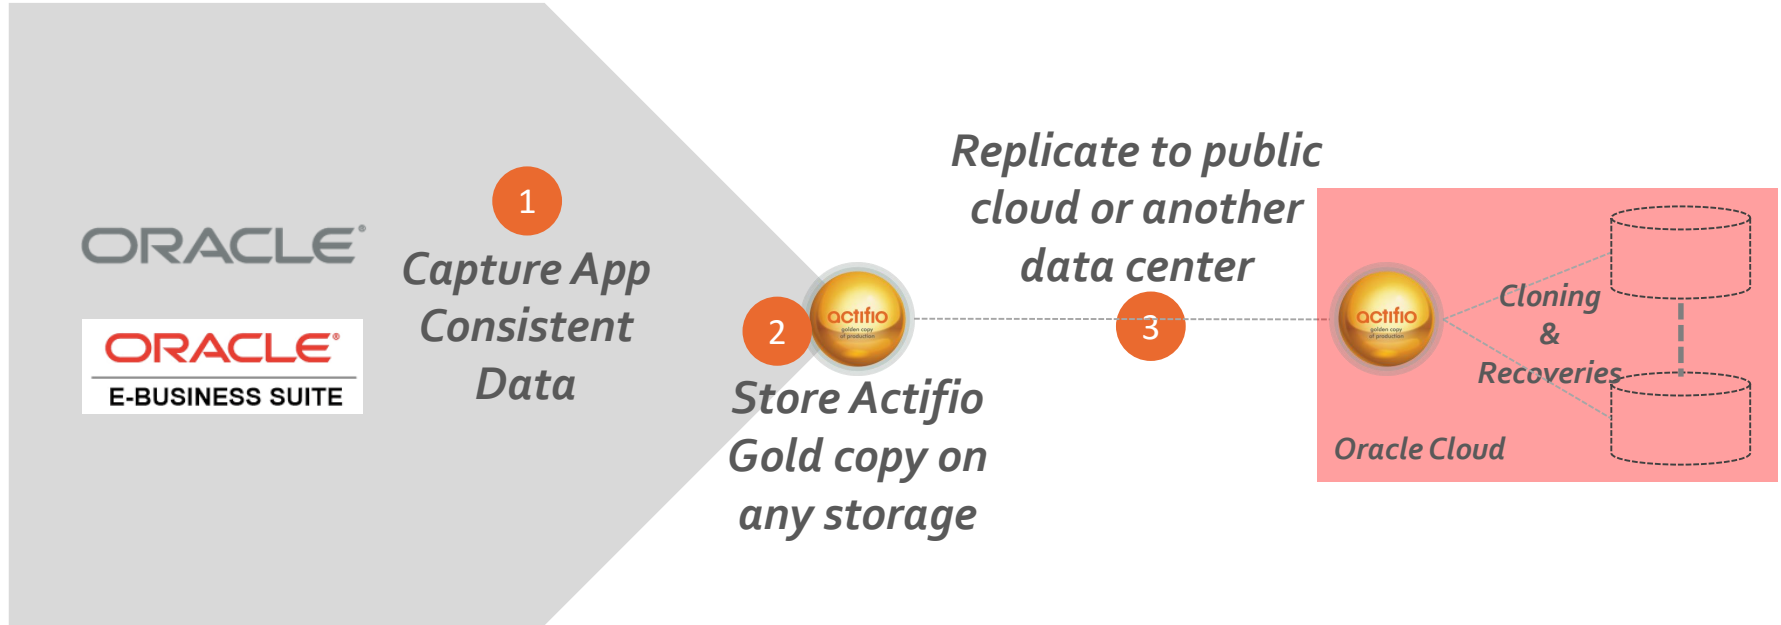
ORACLE®

ORACLE®
E-BUSINESS SUITE

1
Capture App Consistent Data

2
actifio
golden copy of production
Store Actifio Gold copy on any storage

Replicate to public cloud or another data center
3

actifio
golden copy of production
Cloning & Recoveries

Oracle Cloud